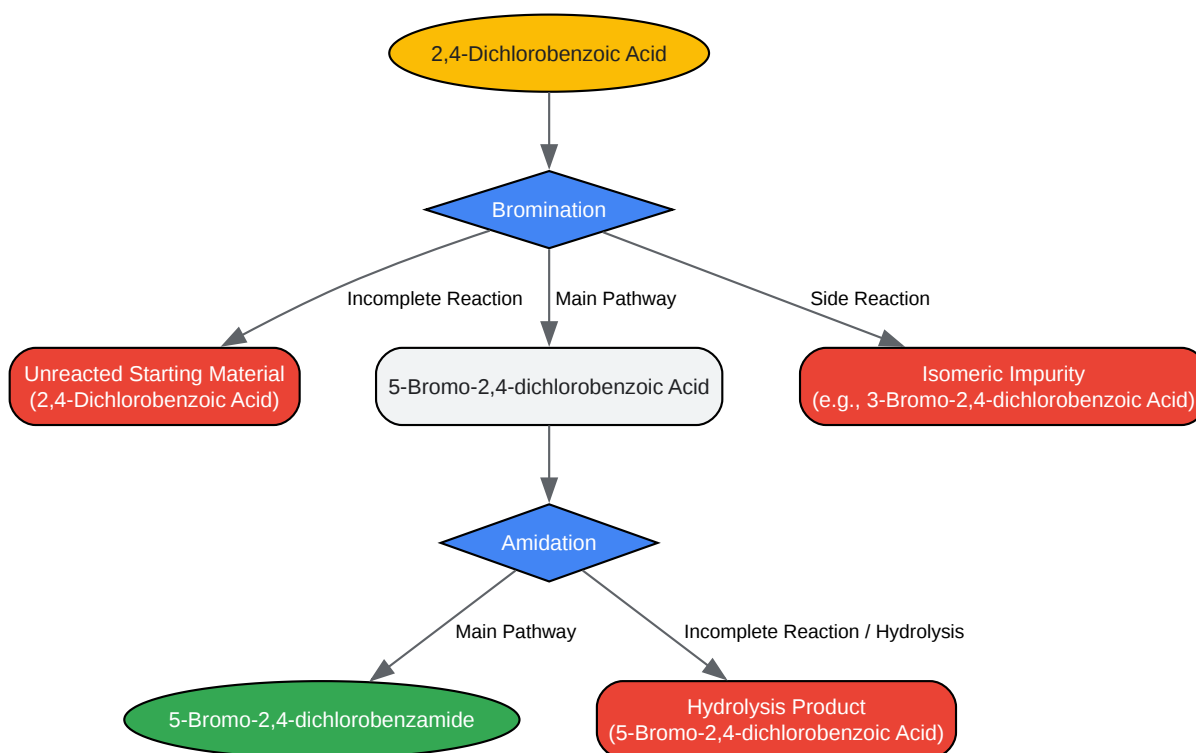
2,4-Dichlorobenzoic Acid

Bromination

Incomplete Reaction

Main Pathway

Side Reaction

Unreacted Starting Material
(2,4-Dichlorobenzoic Acid)

5-Bromo-2,4-dichlorobenzoic Acid

Isomeric Impurity
(e.g., 3-Bromo-2,4-dichlorobenzoic Acid)

Amidation

Main Pathway

Incomplete Reaction / Hydrolysis

5-Bromo-2,4-dichlorobenzamide

Hydrolysis Product
(5-Bromo-2,4-dichlorobenzoic Acid)